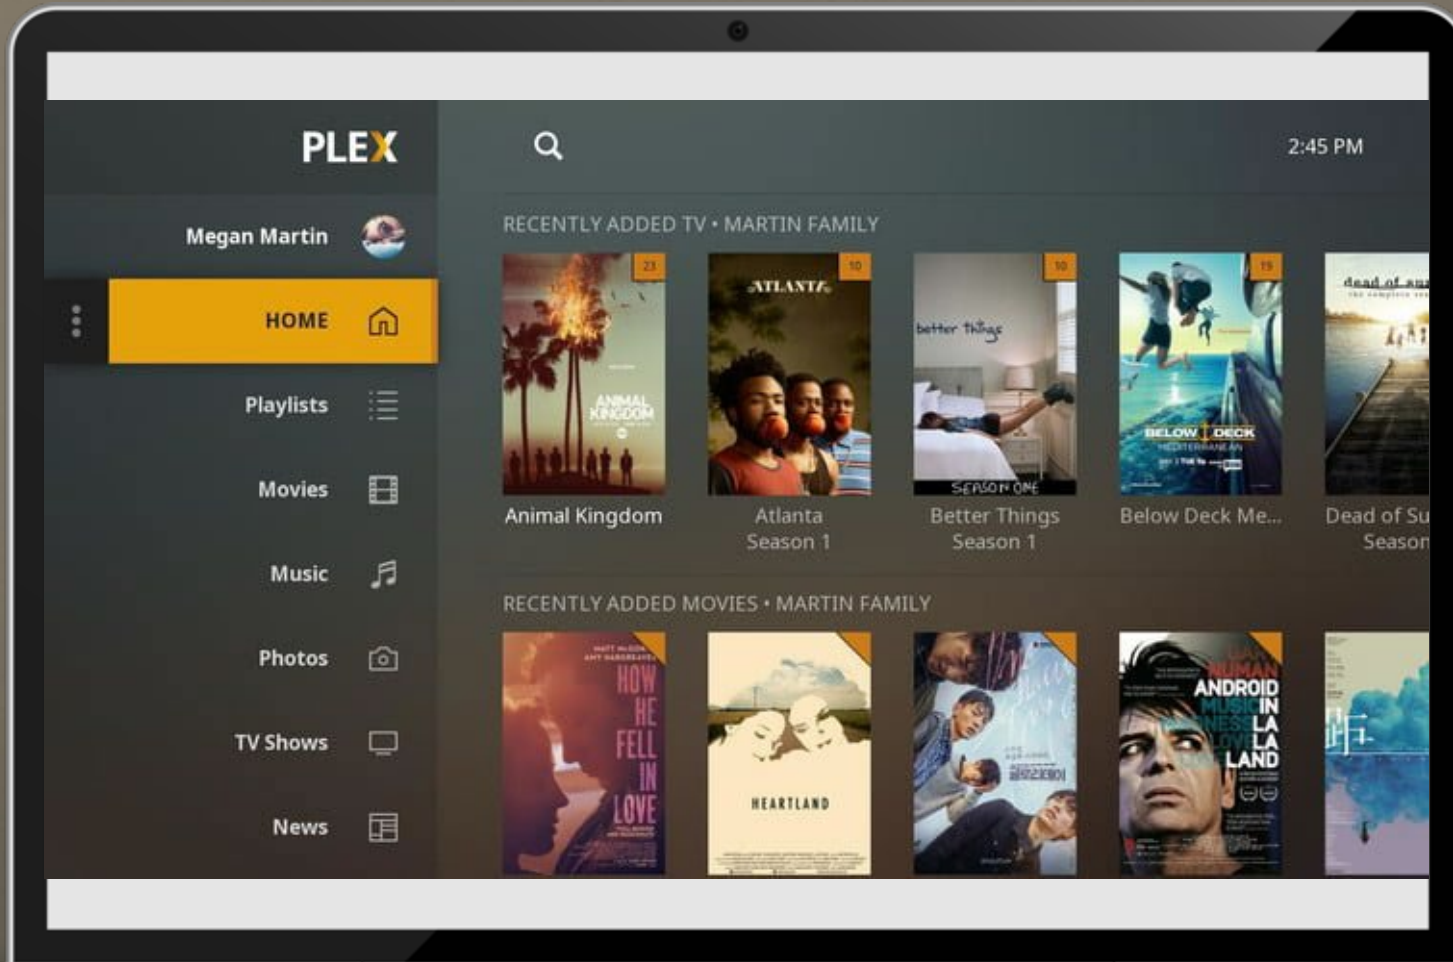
PLEX

Megan Martin

HOME

Playlists

Movies

Music

Photos

TV Shows

News

2:45 PM

RECENTLY ADDED TV • MARTIN FAMILY

23
ANIMAL KINGDOM
Animal Kingdom

10
ATLANTA
Atlanta
Season 1

10
better things
SEASON ONE
Better Things
Season 1

19
BELOW DECK MEDITERRANEAN
Below Deck Me...

Dead of Su
Season

RECENTLY ADDED MOVIES • MARTIN FAMILY

HOW HE FELL IN LOVE

HEARTLAND

ANDROID IN LA LA LAND